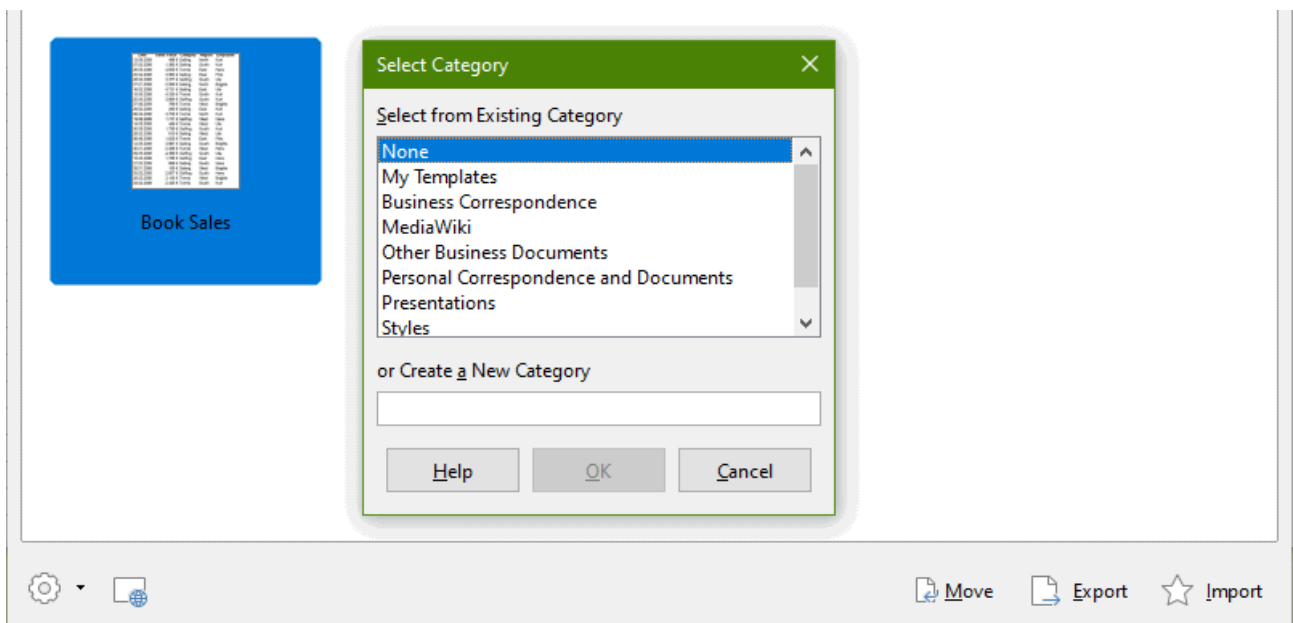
Book Sales

Select Category

Select from Existing Category

None
My Templates
Business Correspondence
MediaWiki
Other Business Documents
Personal Correspondence and Documents
Presentations
Styles

or Create a New Category

Help
OK
Cancel

Move
Export
Import